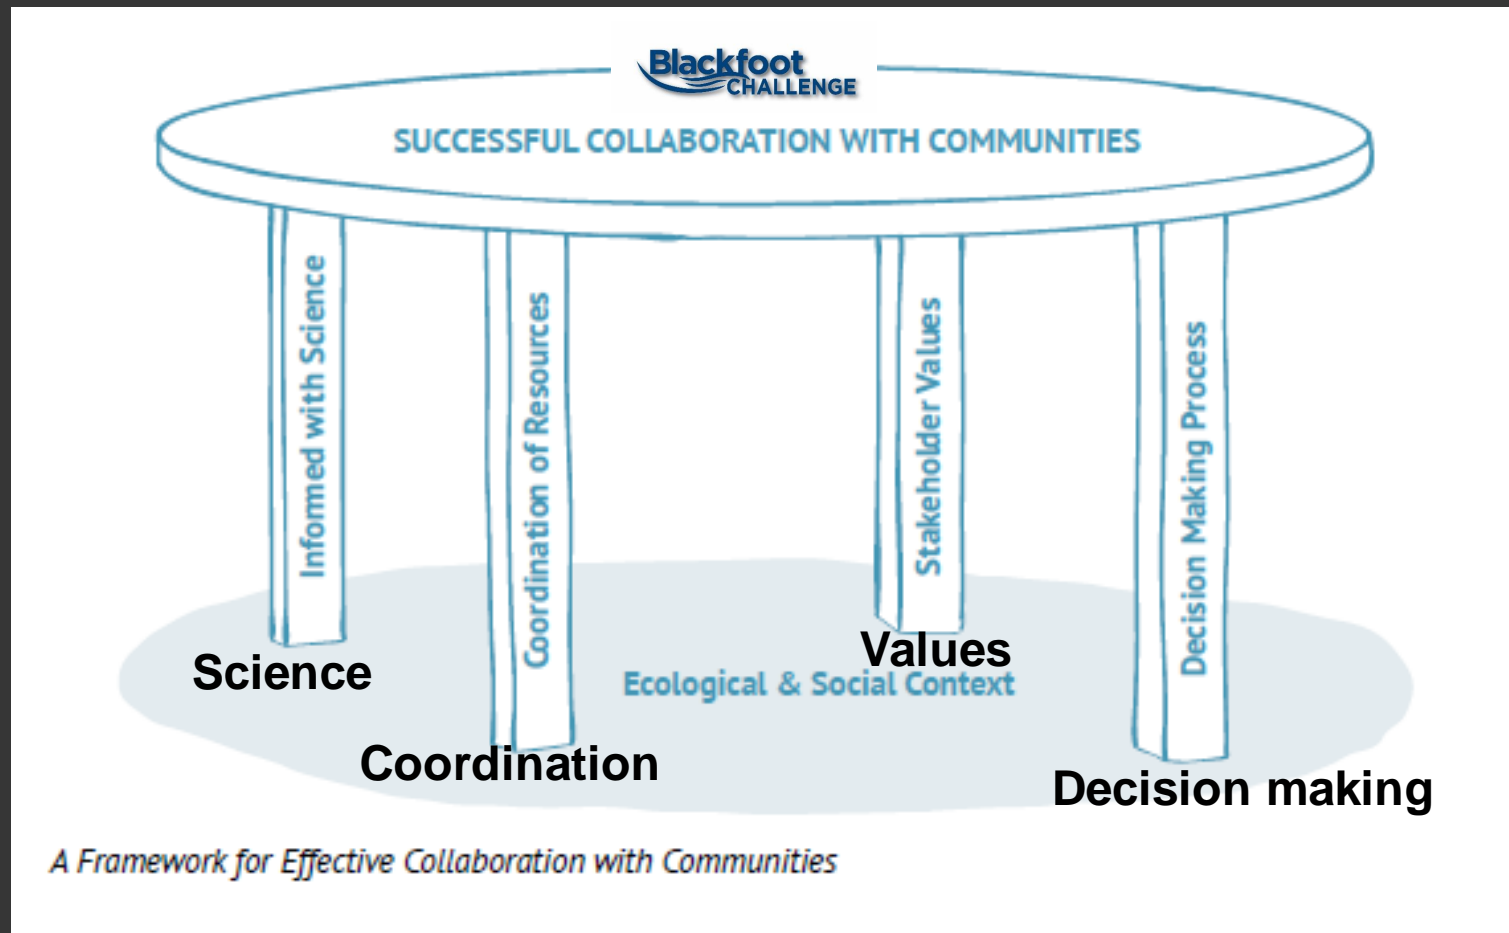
Blackfoot CHALLENGE

SUCCESSFUL COLLABORATION WITH COMMUNITIES

Informed with Science

Coordination of Resources

Stakeholder Values

Decision Making Process

Science

Values

Ecological & Social Context

Coordination

Decision making

A Framework for Effective Collaboration with Communities